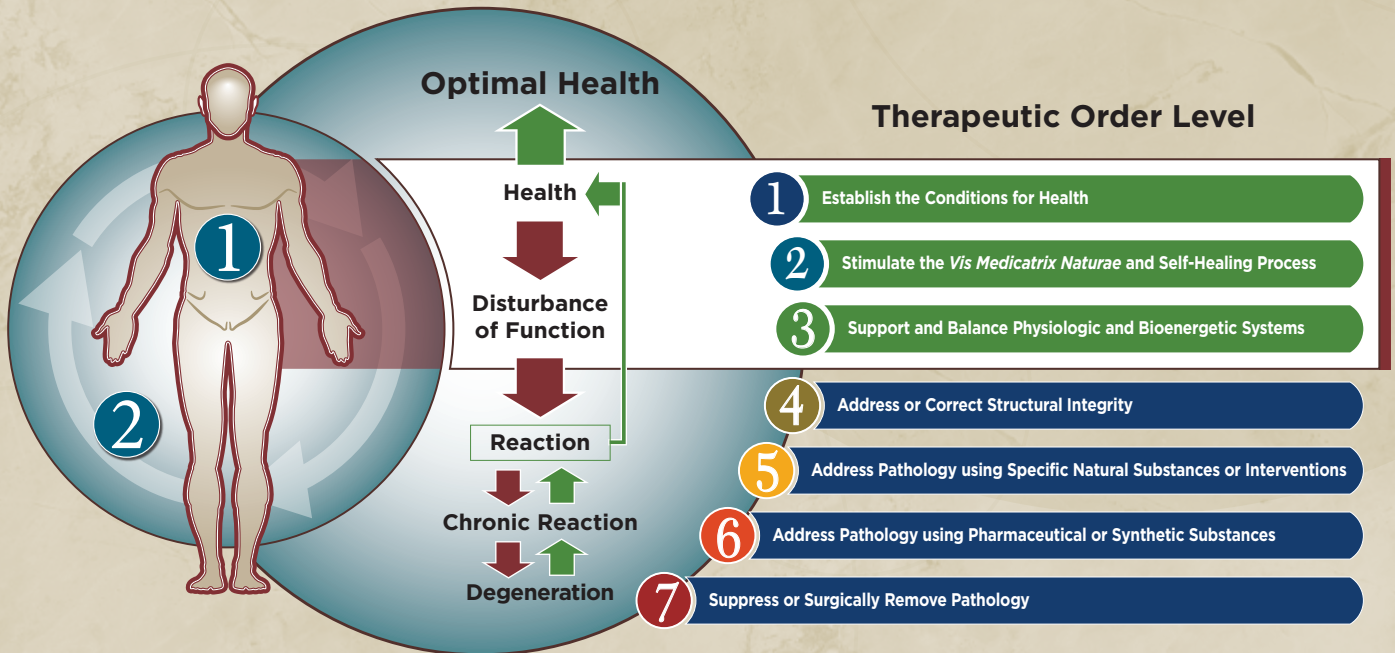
1

2

Optimal Health

Health

Disturbance of Function

Reaction

Chronic Reaction

Degeneration

Therapeutic Order Level

1 Establish the Conditions for Health

2 Stimulate the *Vis Medicatrix Naturae* and Self-Healing Process

3 Support and Balance Physiologic and Bioenergetic Systems

4 Address or Correct Structural Integrity

5 Address Pathology using Specific Natural Substances or Interventions

6 Address Pathology using Pharmaceutical or Synthetic Substances

7 Suppress or Surgically Remove Pathology